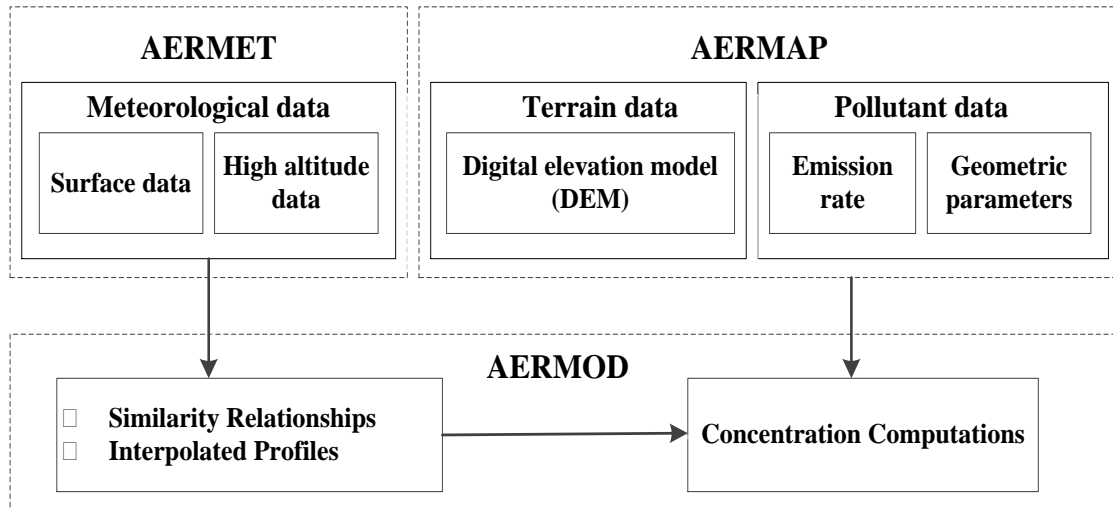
AERMET

Meteorological data

Surface data

High altitude data

AERMAP

Terrain data

Digital elevation model (DEM)

Pollutant data

Emission rate

Geometric parameters

AERMOD

□ Similarity Relationships
□ Interpolated Profiles

Concentration Computations